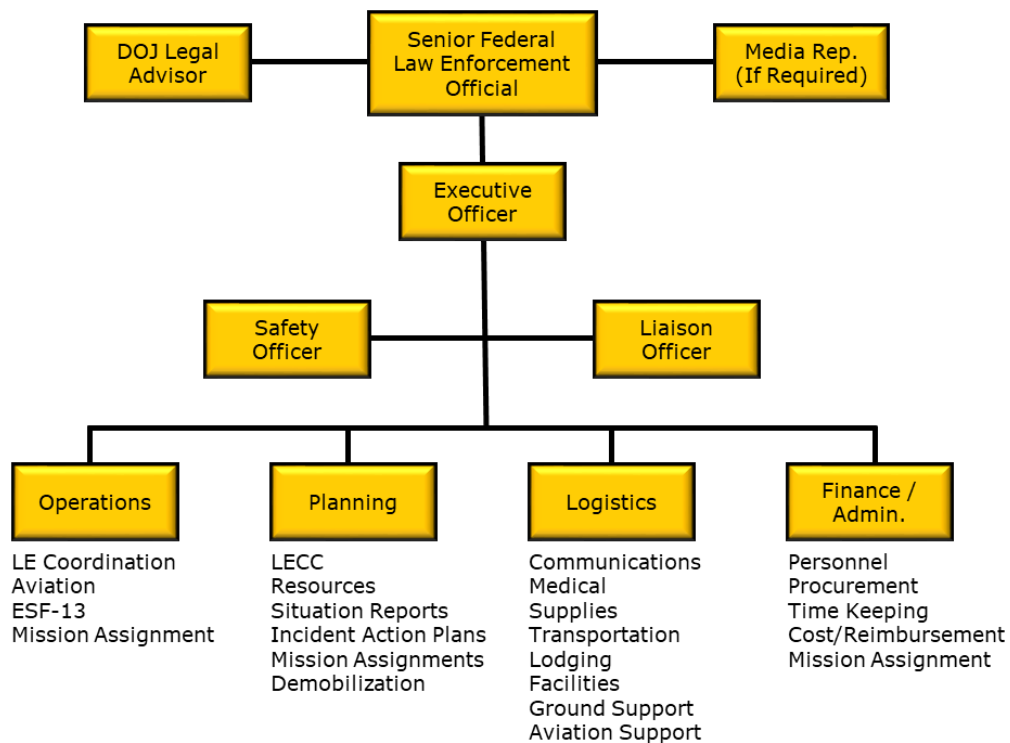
DOJ Legal Advisor

Senior Federal Law Enforcement Official

Media Rep. (If Required)

Executive Officer

Safety Officer

Liaison Officer

Operations

LE Coordination
Aviation
ESF-13
Mission Assignment

Planning

LECC
Resources
Situation Reports
Incident Action Plans
Mission Assignments
Demobilization

Logistics

Communications
Medical
Supplies
Transportation
Lodging
Facilities
Ground Support
Aviation Support

Finance / Admin.

Personnel
Procurement
Time Keeping
Cost/Reimbursement
Mission Assignment